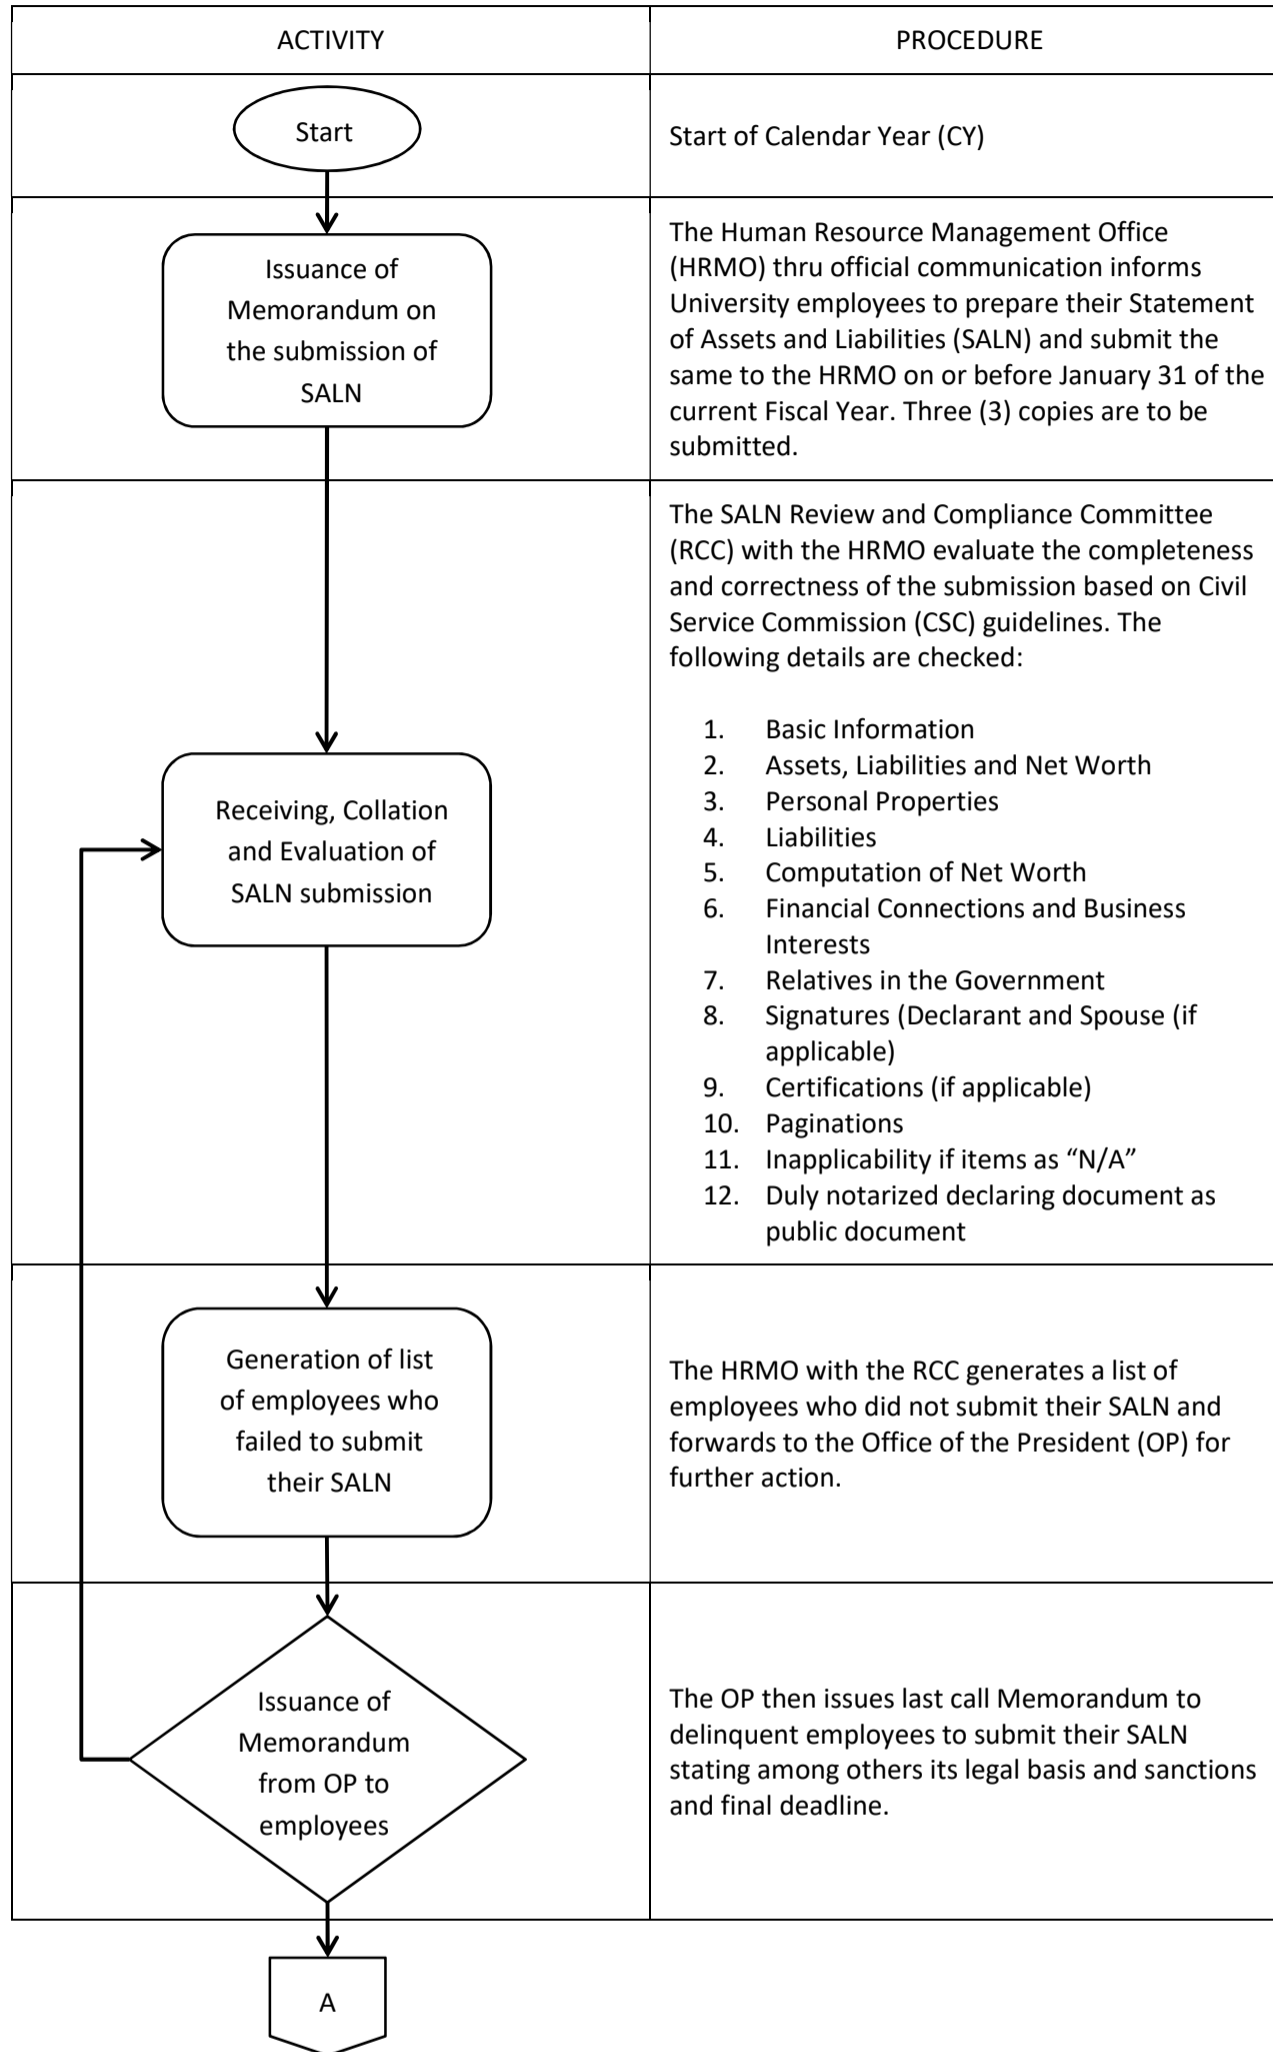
| ACTIVITY | PROCEDURE |
|---|---|
| Start | Start of Calendar Year (CY) |
| Issuance of Memorandum on the submission of SALN | The Human Resource Management Office (HRMO) thru official communication informs University employees to prepare their Statement of Assets and Liabilities (SALN) and submit the same to the HRMO on or before January 31 of the current Fiscal Year. Three (3) copies are to be submitted. |
| Receiving, Collation and Evaluation of SALN submission | The SALN Review and Compliance Committee (RCC) with the HRMO evaluate the completeness and correctness of the submission based on Civil Service Commission (CSC) guidelines. The following details are checked:<br><br>1. Basic Information<br>2. Assets, Liabilities and Net Worth<br>3. Personal Properties<br>4. Liabilities<br>5. Computation of Net Worth<br>6. Financial Connections and Business Interests<br>7. Relatives in the Government<br>8. Signatures (Declarant and Spouse (if applicable)<br>9. Certifications (if applicable)<br>10. Paginations<br>11. Inapplicability if items as "N/A"<br>12. Duly notarized declaring document as public document |
| Generation of list of employees who failed to submit their SALN | The HRMO with the RCC generates a list of employees who did not submit their SALN and forwards to the Office of the President (OP) for further action. |
| Issuance of Memorandum from OP to employees | The OP then issues last call Memorandum to delinquent employees to submit their SALN stating among others its legal basis and sanctions and final deadline. |

A